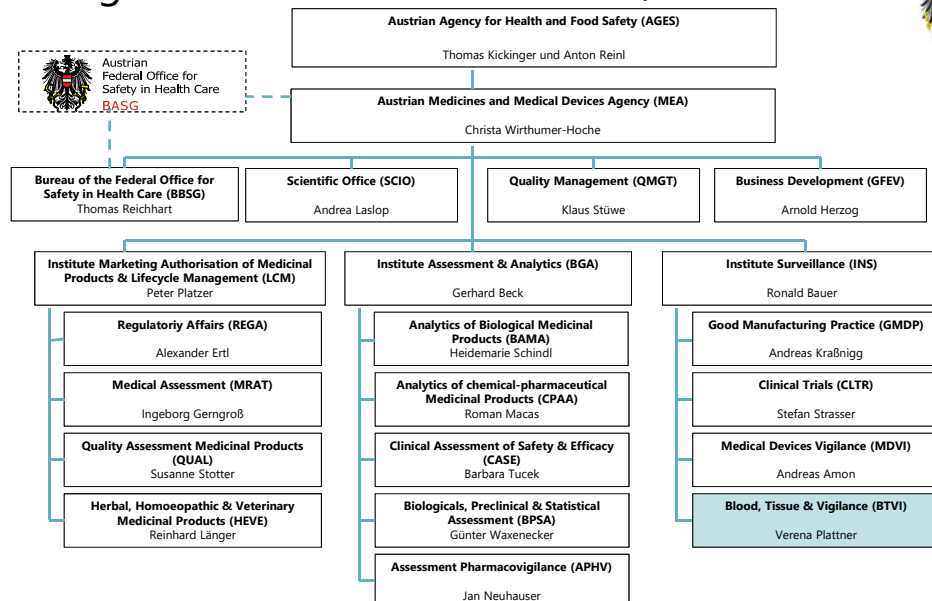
Austrian Agency for Health and Food Safety (AGES)
Thomas Kickinger und Anton Reinl

Austrian Federal Office for Safety in Health Care
BASG

Austrian Medicines and Medical Devices Agency (MEA)
Christa Wirthumer-Hoche

Bureau of the Federal Office for Safety in Health Care (BBSG)
Thomas Reichhart

Scientific Office (SCIO)
Andrea Laslop

Quality Management (QMGT)
Klaus Stüwe

Business Development (GFEV)
Arnold Herzog

Institute Marketing Authorisation of Medicinal Products & Lifecycle Management (LCM)
Peter Platzer

Regulatoriy Affairs (REGA)
Alexander Ertl

Medical Assessment (MRAT)
Ingeborg Gerngroß

Quality Assessment Medicinal Products (QUAL)
Susanne Stotter

Herbal, Homoeopathic & Veterinary Medicinal Products (HEVE)
Reinhard Länger

Institute Assessment & Analytics (BGA)
Gerhard Beck

Analytics of Biological Medicinal Products (BAMA)
Heidemarie Schindl

Analytics of chemical-pharmaceutical Medicinal Products (CPAA)
Roman Macas

Clinical Assessment of Safety & Efficacy (CASE)
Barbara Tucek

Biologicals, Preclinical & Statistical Assessment (BPSA)
Günter Waxenecker

Assessment Pharmacovigilance (APHV)
Jan Neuhauser

Institute Surveillance (INS)
Ronald Bauer

Good Manufacturing Practice (GMDP)
Andreas Kraßnigg

Clinical Trials (CLTR)
Stefan Strasser

Medical Devices Vigilance (MDVI)
Andreas Amon

Blood, Tissue & Vigilance (BTVI)
Verena Plattner